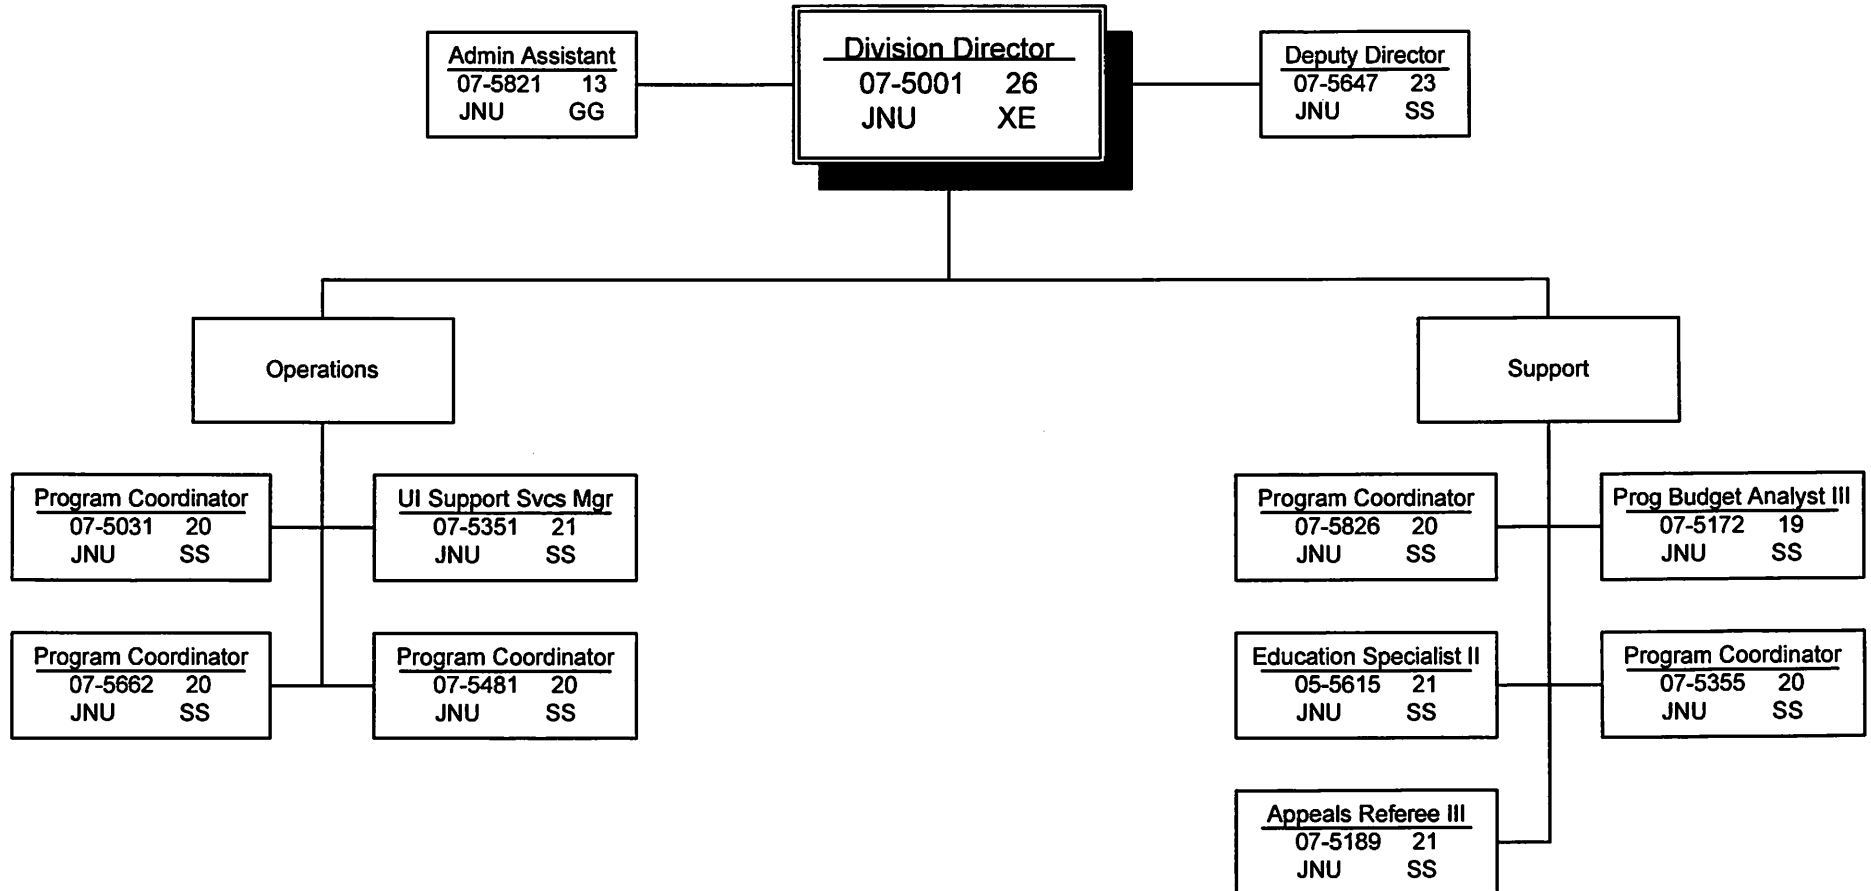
Admin Assistant
07-5821 13
JNU GG

Division Director
07-5001 26
JNU XE

Deputy Director
07-5647 23
JNU SS

Operations

Support

Program Coordinator
07-5031 20
JNU SS

UI Support Svcs Mgr
07-5351 21
JNU SS

Program Coordinator
07-5662 20
JNU SS

Program Coordinator
07-5481 20
JNU SS

Program Coordinator
07-5826 20
JNU SS

Prog Budget Analyst III
07-5172 19
JNU SS

Education Specialist II
05-5615 21
JNU SS

Program Coordinator
07-5355 20
JNU SS

Appeals Referee III
07-5189 21
JNU SS